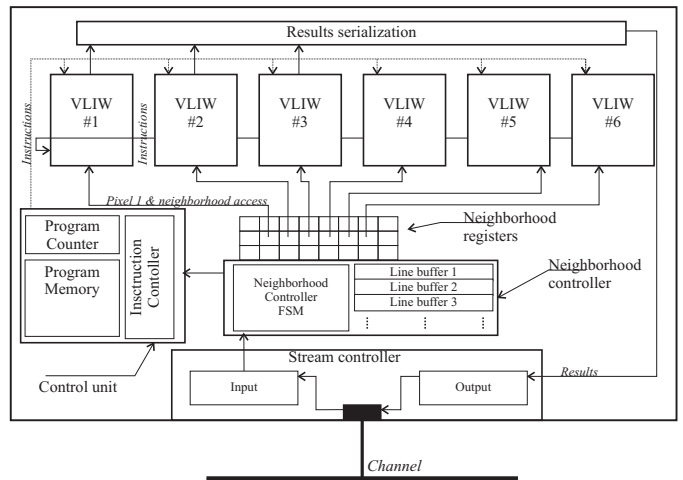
Results serialization

VLIW #1

VLIW #2

VLIW #3

VLIW #4

VLIW #5

VLIW #6

Instructions

Instructions

Pixel 1 & neighborhood access

Neighborhood registers

Program Counter

Program Memory

Insctruction Contoller

Neighborhood Controller FSM

Line buffer 1

Line buffer 2

Line buffer 3

Neighborhood controller

Stream controller

Input

Output

Results

Control unit

Channel